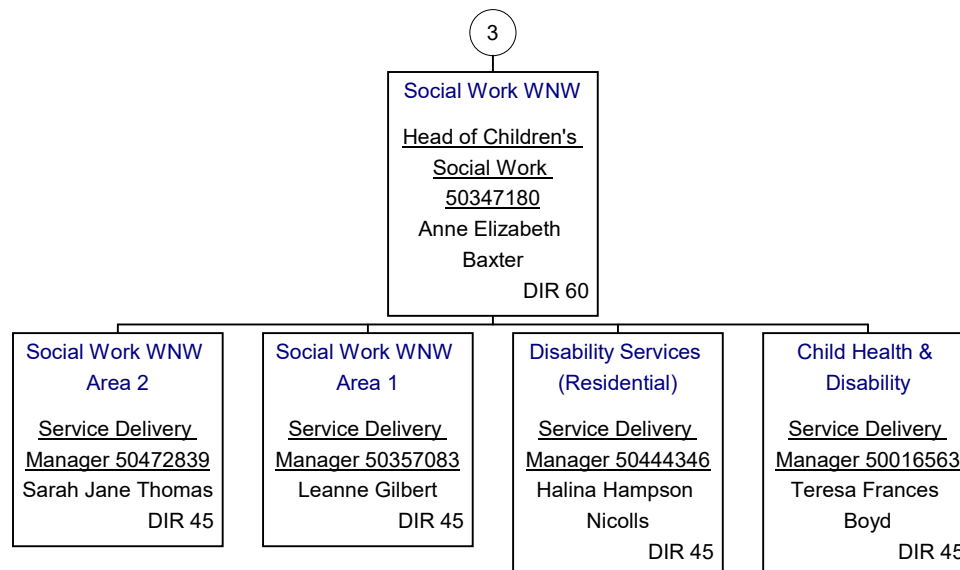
3

Social Work WNW

Head of Children's Social Work 50347180

Anne Elizabeth Baxter

DIR 60

Social Work WNW Area 2

Service Delivery Manager 50472839

Sarah Jane Thomas

DIR 45

Social Work WNW Area 1

Service Delivery Manager 50357083

Leanne Gilbert

DIR 45

Disability Services (Residential)

Service Delivery Manager 50444346

Halina Hampson Nicolls

DIR 45

Child Health & Disability

Service Delivery Manager 50016563

Teresa Frances Boyd

DIR 45